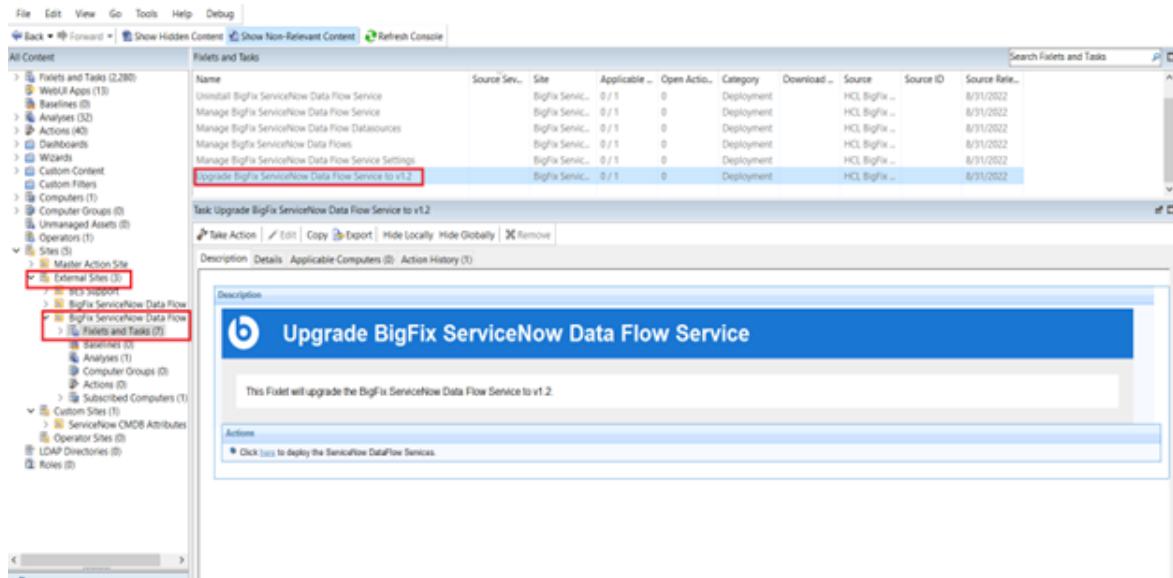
File Edit View Go Tools Help Debug

Back Forward Show Hidden Content Show Non-Relevant Content Refresh Console

All Content

Fixlets and Tasks (2,280)
WebUI Apps (13)
Baselines (0)
Analyses (32)
Actions (40)
Dashboards
Wizards
Custom Content
Custom Filters
Computers (1)
Computer Groups (0)
Unmanaged Assets (0)
Operators (1)
Sites (5)
Master Action Site
External Sites (3)
BES Support
BigFix ServiceNow Data Flow
BigFix ServiceNow Data Flow
Fixlets and Tasks (7)
Baselines (0)
Analyses (1)
Computer Groups (0)
Actions (0)
Subscribed Computers (1)
Custom Sites (1)
ServiceNow CMDB Attributes
Operator Sites (0)
LDAP Directories (0)
Roles (0)

Fixlets and Tasks

Search Fixlets and Tasks

| Name | Source Sev... | Site | Applicable ... | Open Actio... | Category | Download ... | Source | Source ID | Source Rele... |
|---|---|---|---|---|---|---|---|---|---|
| Uninstall BigFix ServiceNow Data Flow Service | | BigFix Servic... | 0 / 1 | 0 | Deployment | | HCL BigFix ... | | 8/31/2022 |
| Manage BigFix ServiceNow Data Flow Service | | BigFix Servic... | 0 / 1 | 0 | Deployment | | HCL BigFix ... | | 8/31/2022 |
| Manage BigFix ServiceNow Data Flow Datasources | | BigFix Servic... | 0 / 1 | 0 | Deployment | | HCL BigFix ... | | 8/31/2022 |
| Manage BigFix ServiceNow Data Flows | | BigFix Servic... | 0 / 1 | 0 | Deployment | | HCL BigFix ... | | 8/31/2022 |
| Manage BigFix ServiceNow Data Flow Service Settings | | BigFix Servic... | 0 / 1 | 0 | Deployment | | HCL BigFix ... | | 8/31/2022 |
| Upgrade BigFix ServiceNow Data Flow Service to v1.2 | | BigFix Servic... | 0 / 1 | 0 | Deployment | | HCL BigFix ... | | 8/31/2022 |

Task: Upgrade BigFix ServiceNow Data Flow Service to v1.2

Take Action Edit Copy Export Hide Locally Hide Globally Remove

Description Details Applicable Computers (0) Action History (1)

Description

Upgrade BigFix ServiceNow Data Flow Service

This Fixlet will upgrade the BigFix ServiceNow Data Flow Service to v1.2.

Actions

Click here to deploy the ServiceNow DataFlow Services.